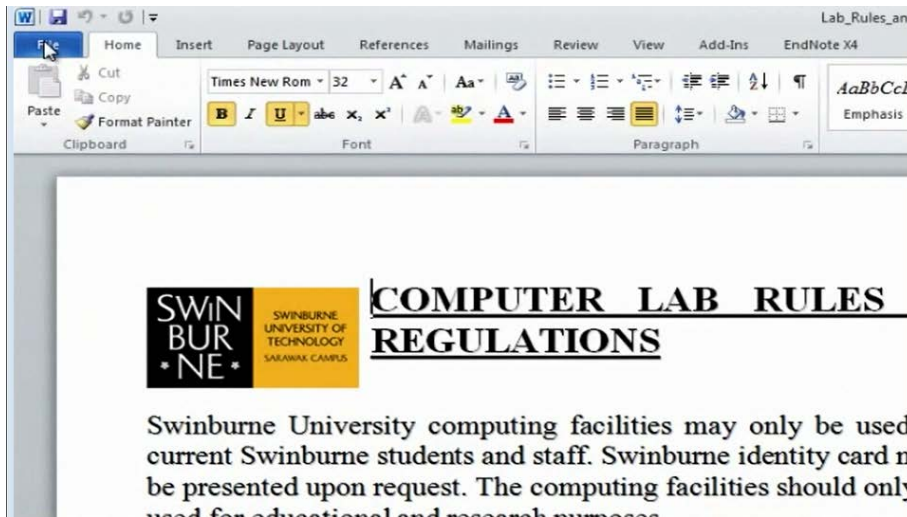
Lab_Rules_an

File Home Insert Page Layout References Mailings Review View Add-Ins EndNote X4

Cut
Copy
Paste
Format Painter
Clipboard

Times New Rom 32
B I U abc $x_2$ $x^2$
Font

Paragraph

AaBbCcI
Emphasis

SWIN BUR ·NE·
SWINBURNE UNIVERSITY OF TECHNOLOGY SARAWAK CAMPUS

COMPUTER LAB RULES
REGULATIONS

Swinburne University computing facilities may only be used current Swinburne students and staff. Swinburne identity card be presented upon request. The computing facilities should only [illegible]